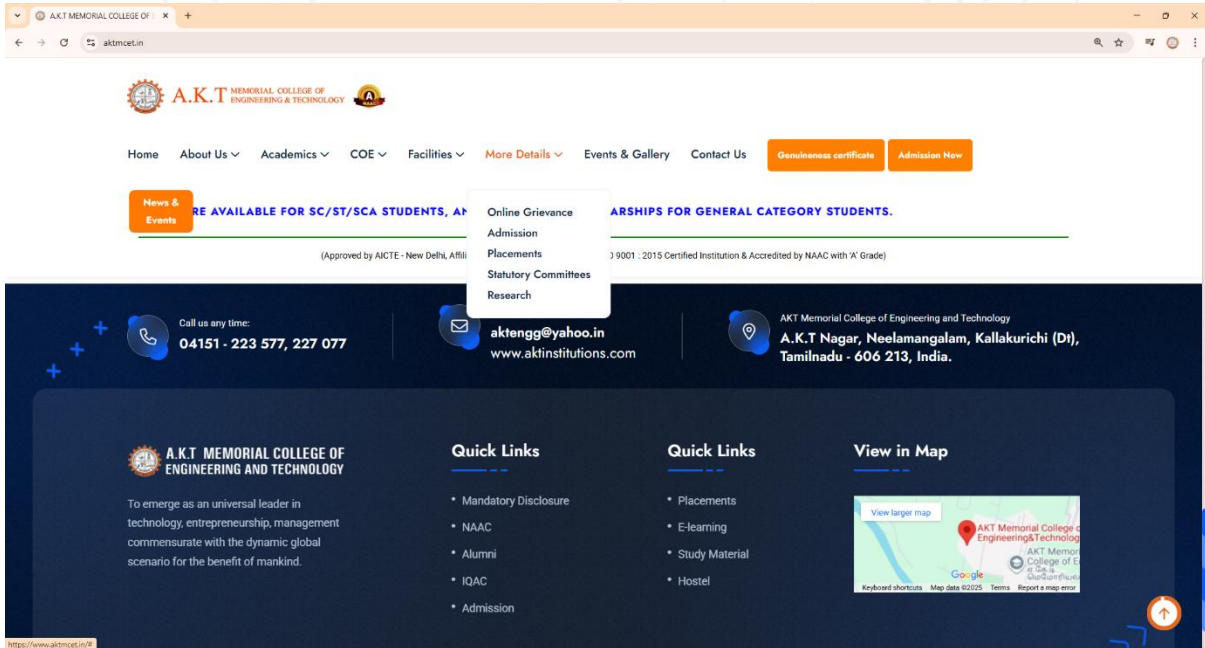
A.K.T MEMORIAL COLLEGE OF ×

aktmcet.in

A.K.T MEMORIAL COLLEGE OF ENGINEERING & TECHNOLOGY

Home About Us Academics COE Facilities More Details Events & Gallery Contact Us Genuineness certificate Admission Now

News & Events

RE AVAILABLE FOR SC/ST/SCA STUDENTS, AN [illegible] ARSHIPS FOR GENERAL CATEGORY STUDENTS.

Online Grievance
Admission
Placements
Statutory Committees
Research

(Approved by AICTE - New Delhi, Affili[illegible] 9001 : 2015 Certified Institution & Accredited by NAAC with 'A' Grade)

Call us any time:
04151 - 223 577, 227 077

aktengg@yahoo.in
www.aktinstitutions.com

AKT Memorial College of Engineering and Technology
A.K.T Nagar, Neelamangalam, Kallakurichi (Dt), Tamilnadu - 606 213, India.

A.K.T MEMORIAL COLLEGE OF ENGINEERING AND TECHNOLOGY

To emerge as an universal leader in technology, entrepreneurship, management commensurate with the dynamic global scenario for the benefit of mankind.

Quick Links
• Mandatory Disclosure
• NAAC
• Alumni
• IQAC
• Admission

Quick Links
• Placements
• E-learning
• Study Material
• Hostel

View in Map
View larger map
AKT Memorial College of Engineering&Technolog
AKT Memor College of E
Google
Keyboard shortcuts Map data ©2025 Terms Report a map error

https://www.aktmcet.in/#